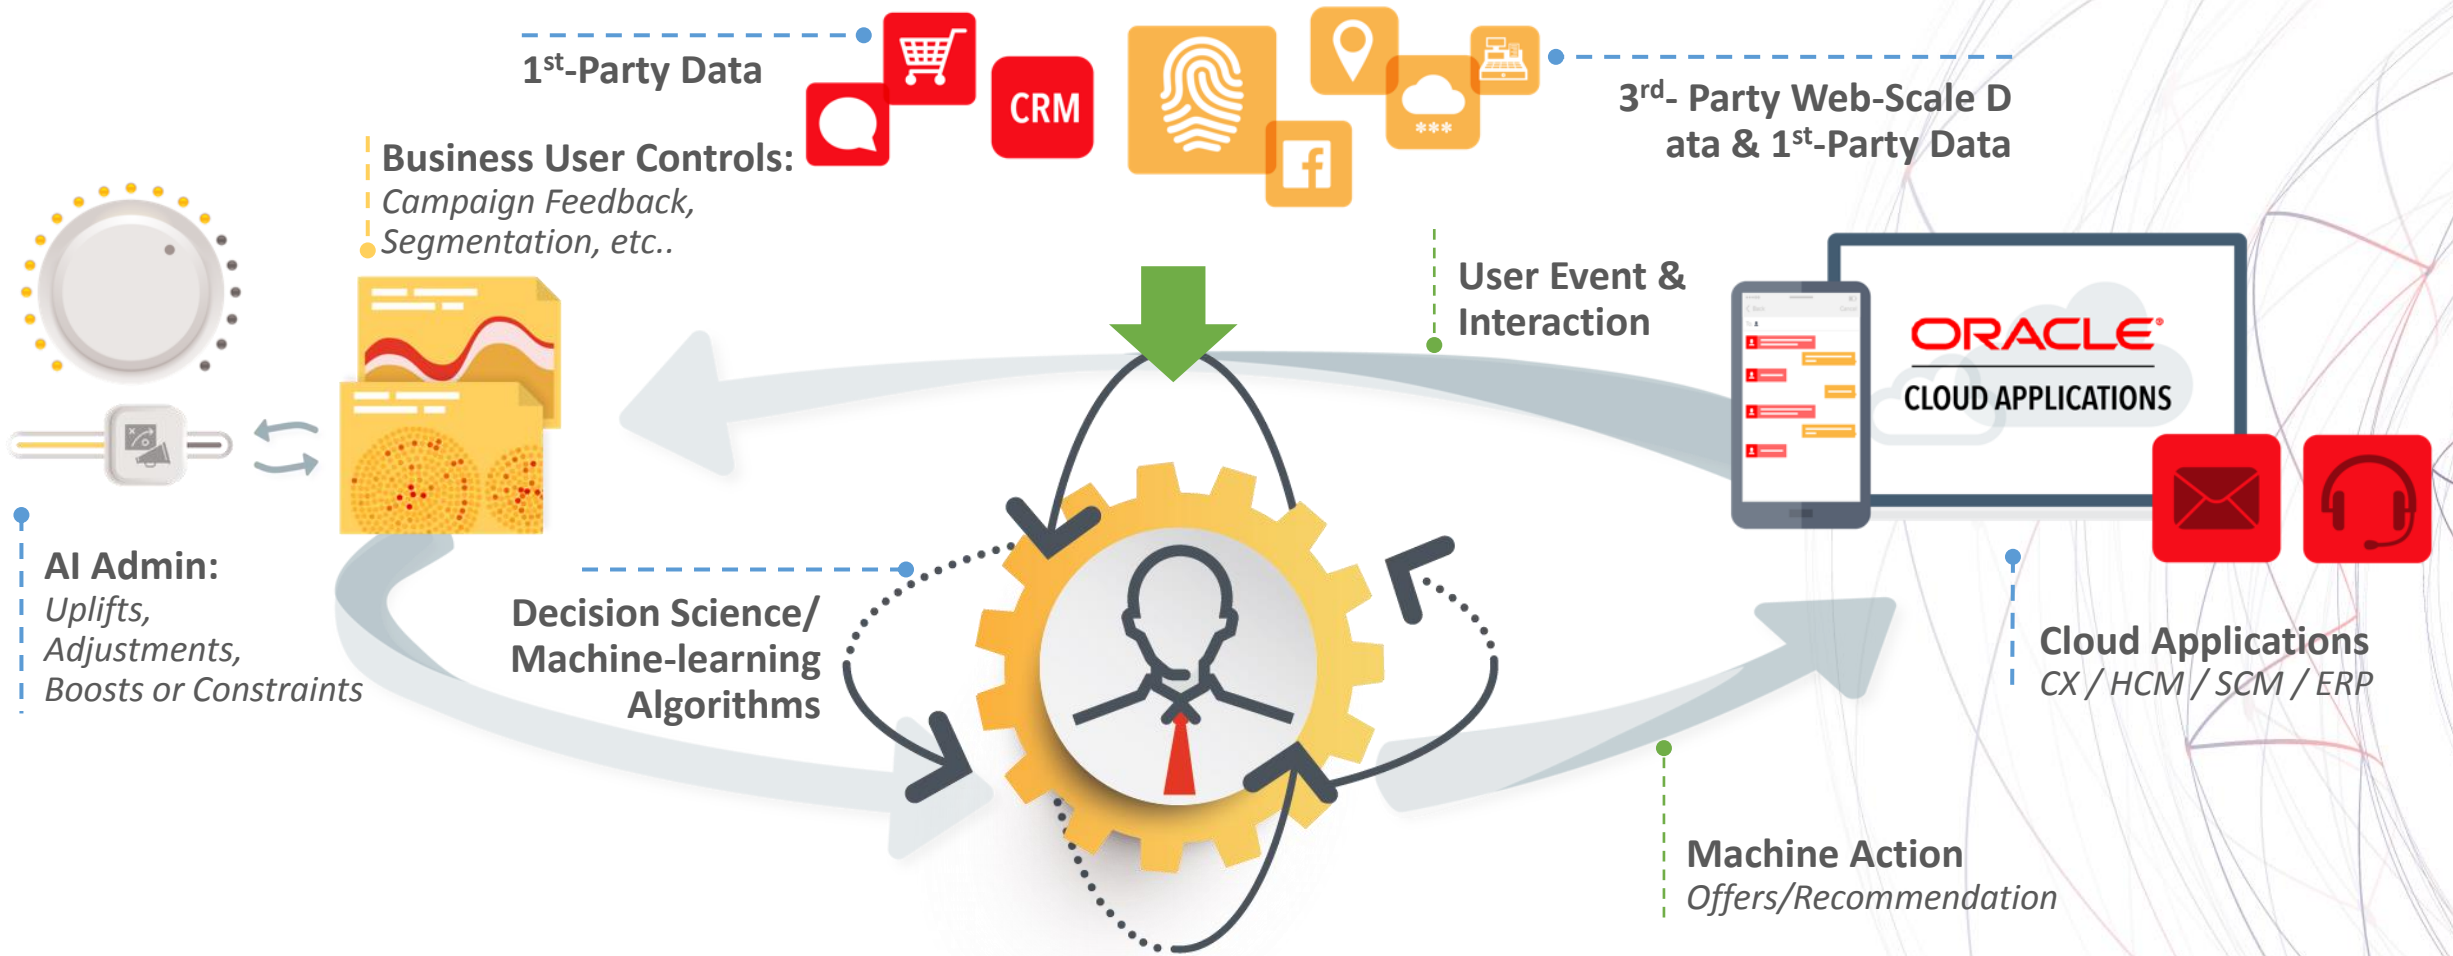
$1^{st}$-Party Data

CRM

$3^{rd}$- Party Web-Scale D ata & $1^{st}$-Party Data

Business User Controls:
Campaign Feedback, Segmentation, etc..

User Event & Interaction

ORACLE
CLOUD APPLICATIONS

AI Admin:
Uplifts, Adjustments, Boosts or Constraints

Decision Science/ Machine-learning Algorithms

Cloud Applications
CX / HCM / SCM / ERP

Machine Action
Offers/Recommendation